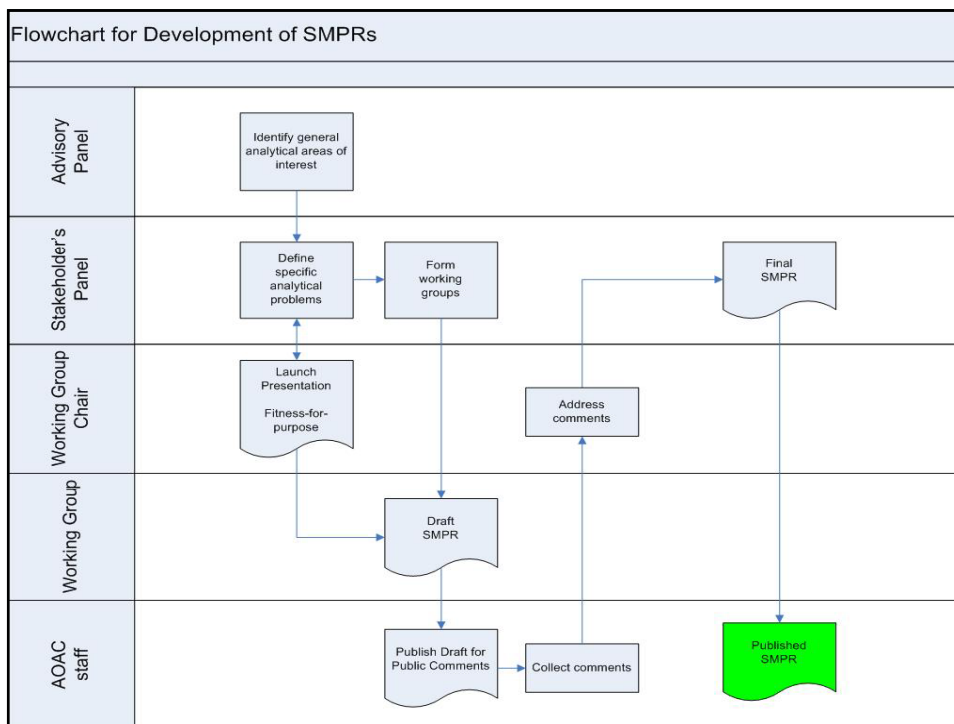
Flowchart for Development of SMPRs

Advisory Panel

Identify general analytical areas of interest

Stakeholder's Panel

Define specific analytical problems

Form working groups

Final SMPR

Working Group Chair

Launch Presentation

Fitness-for-purpose

Address comments

Working Group

Draft SMPR

AOAC staff

Publish Draft for Public Comments

Collect comments

Published SMPR